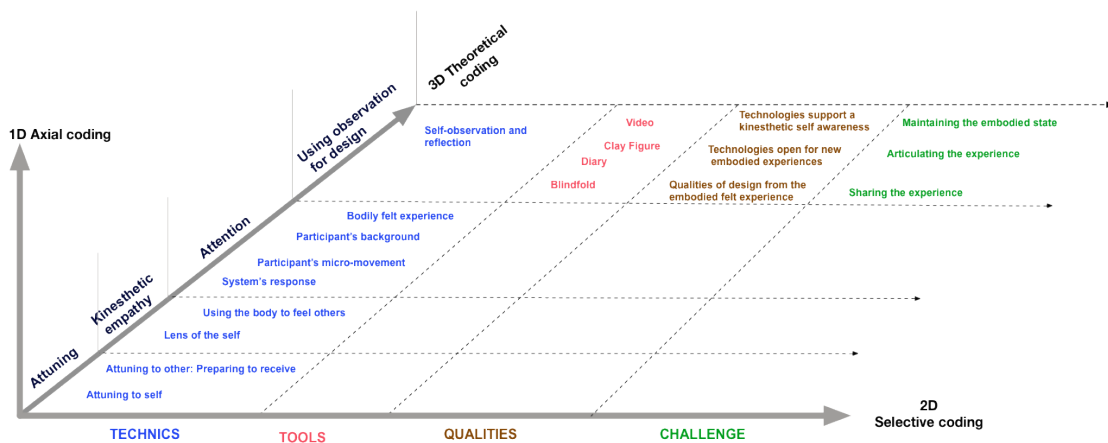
1D Axial coding

3D Theoretical coding

Using observation for design

Attention

Kinesthetic empathy

Attuning

Self-observation and reflection

Video

Clay Figure

Diary

Blindfold

Technologies support a kinesthetic self awareness

Technologies open for new embodied experiences

Qualities of design from the embodied felt experience

Maintaining the embodied state

Articulating the experience

Sharing the experience

Bodily felt experience

Participant's background

Participant's micro-movement

System's response

Using the body to feel others

Lens of the self

Attuning to other: Preparing to receive

Attuning to self

2D Selective coding

TECHNICS

TOOLS

QUALITIES

CHALLENGE